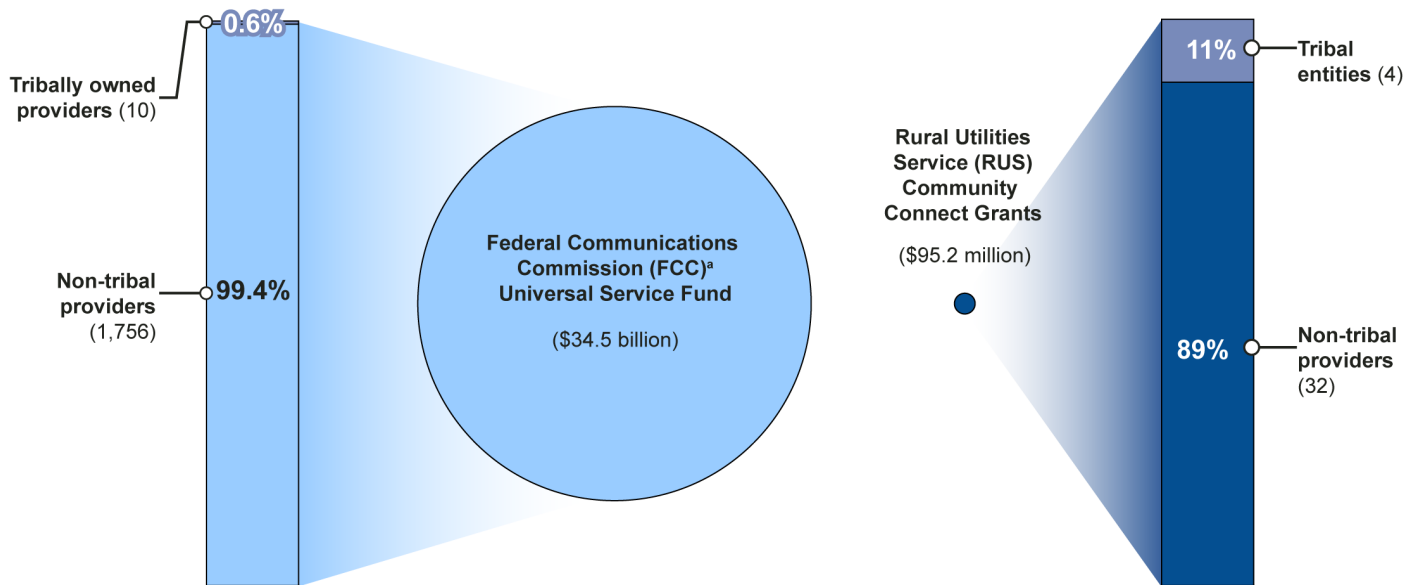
0.6%

Tribally owned providers (10)

Non-tribal providers (1,756)

99.4%

Federal Communications Commission (FCC)$^{a}$ Universal Service Fund

($34.5 billion)

Rural Utilities Service (RUS) Community Connect Grants

($95.2 million)

11%

Tribal entities (4)

89%

Non-tribal providers (32)